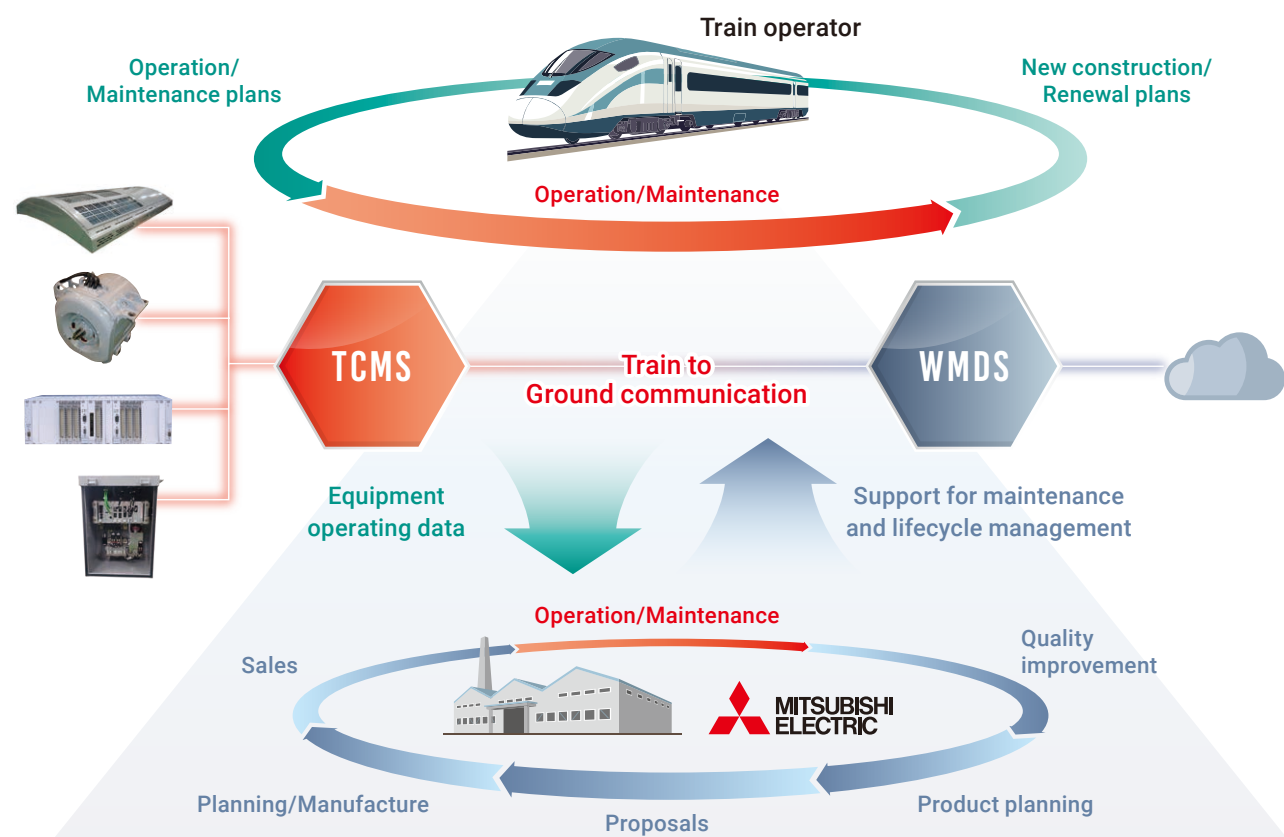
Train operator

Operation/
Maintenance plans

New construction/
Renewal plans

Operation/Maintenance

TCMS

Train to
Ground communication

WMDS

Equipment
operating data

Support for maintenance
and lifecycle management

Operation/Maintenance

Sales

Quality
improvement

MITSUBISHI
ELECTRIC

Planning/Manufacture

Product planning

Proposals